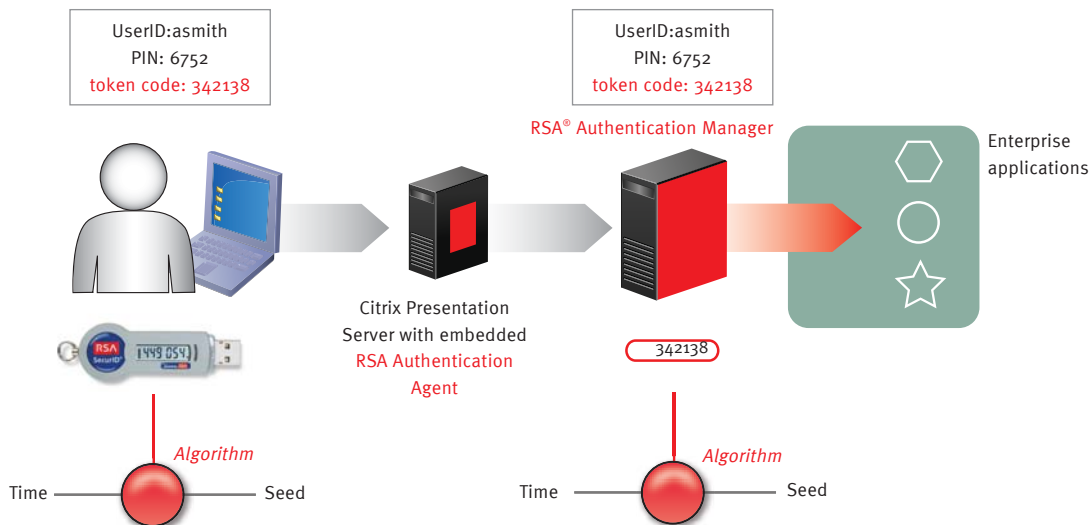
UserID:asmith
PIN: 6752
token code: 342138

UserID:asmith
PIN: 6752
token code: 342138

RSA® Authentication Manager

Enterprise applications

RSA SecurID 1449 054

Citrix Presentation Server with embedded RSA Authentication Agent

342138

Algorithm

Time

Seed

Algorithm

Time

Seed